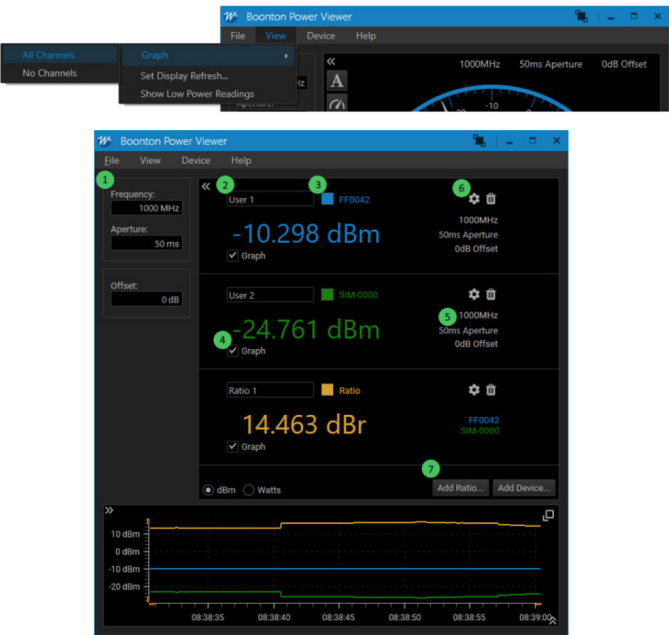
Boonton Power Viewer
File View Device Help
All Channels
No Channels
Graph
Set Display Refresh...
Show Low Power Readings
1000MHz 50ms Aperture 0dB Offset
-10

Boonton Power Viewer
File View Device Help
1
Frequency:
1000 MHz
Aperture:
50 ms
Offset:
0 dB
2
User 1
3
FF0042
6
-10.298 dBm
1000MHz
50ms Aperture
0dB Offset
Graph
User 2
SIM-0000
-24.761 dBm
5
1000MHz
50ms Aperture
0dB Offset
4
Graph
Ratio 1
Ratio
14.463 dBr
FF0042
SIM-0000
Graph
7
dBm Watts
Add Ratio...
Add Device...
10 dBm
0 dBm
-10 dBm
-20 dBm
08:38:35
08:38:40
08:38:45
08:38:50
08:38:55
08:39:00